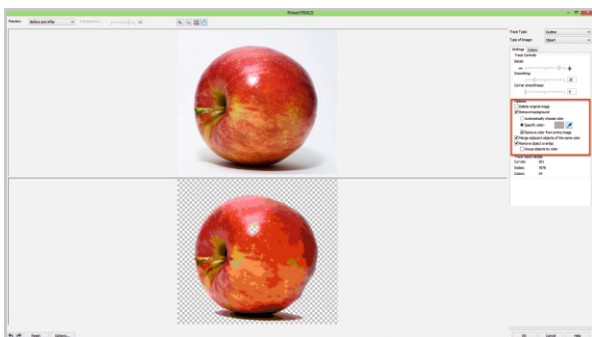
PowerTRACE

Preview: Before and After

Trace Type: Outline

Type of Image: Clipart

Settings Colors

Trace Controls

Detail:

Smoothing:

Corner smoothness:

Options

Delete original image

Remove background

Automatically choose color

Specify color:

Remove color from entire image

Merge adjacent objects of the same color

Remove object overlap

Group objects by color

Trace result details

Curves:

Nodes:

Colors:

Reset

Options...

OK

Cancel

Help